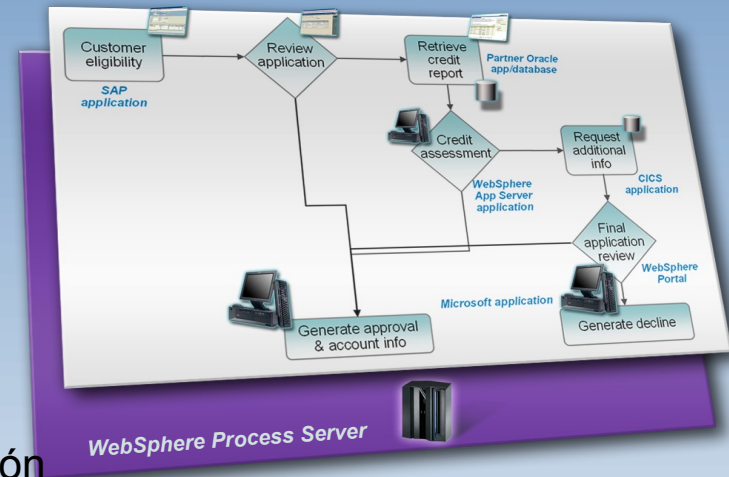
Customer eligibility

SAP application

Review application

Retrieve credit report

Partner Oracle app/database

Credit assessment

WebSphere App Server application

Request additional info

CICS application

Final application review

WebSphere Portal

Microsoft application

Generate approval & account info

Generate decline

WebSphere Process Server

ón